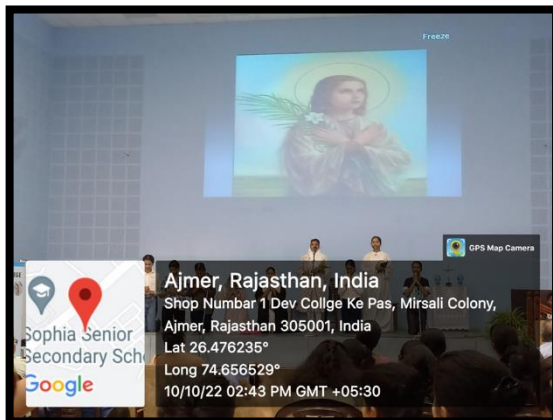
Freeze

GPS Map Camera

Sophia Senior Secondary Sch

Google

Ajmer, Rajasthan, India

Shop Numbar 1 Dev Collge Ke Pas, Mirsali Colony, Ajmer, Rajasthan 305001, India

Lat 26.476235°

Long 74.656529°

10/10/22 02:43 PM GMT +05:30